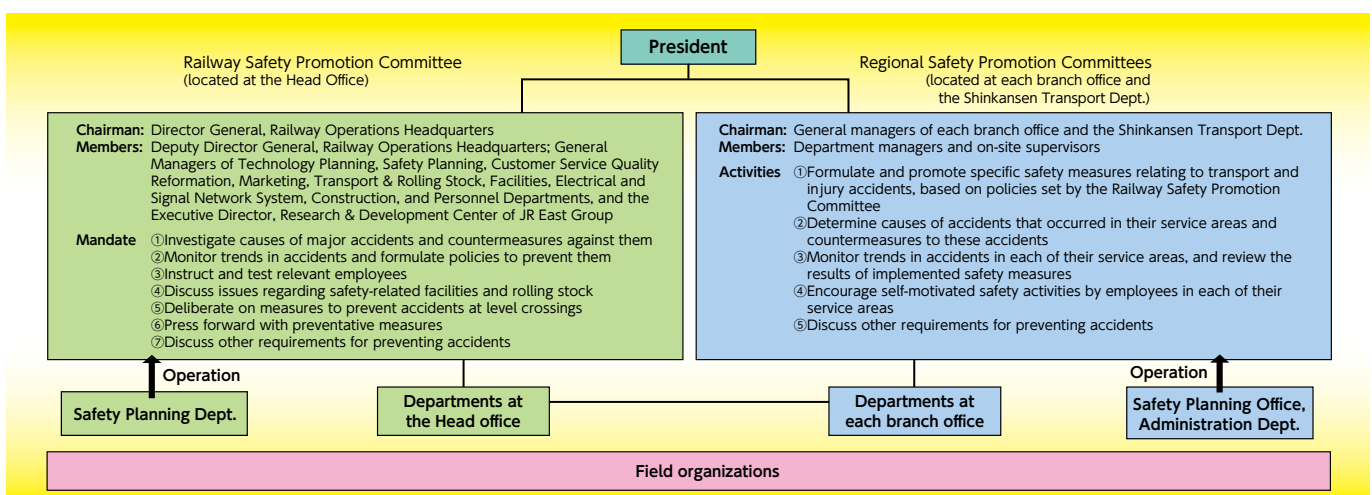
President

Railway Safety Promotion Committee
(located at the Head Office)

Chairman: Director General, Railway Operations Headquarters
Members: Deputy Director General, Railway Operations Headquarters; General Managers of Technology Planning, Safety Planning, Customer Service Quality Reformation, Marketing, Transport & Rolling Stock, Facilities, Electrical and Signal Network System, Construction, and Personnel Departments, and the Executive Director, Research & Development Center of JR East Group

Mandate ①Investigate causes of major accidents and countermeasures against them
②Monitor trends in accidents and formulate policies to prevent them
③Instruct and test relevant employees
④Discuss issues regarding safety-related facilities and rolling stock
⑤Deliberate on measures to prevent accidents at level crossings
⑥Press forward with preventative measures
⑦Discuss other requirements for preventing accidents

Regional Safety Promotion Committees
(located at each branch office and the Shinkansen Transport Dept.)

Chairman: General managers of each branch office and the Shinkansen Transport Dept.
Members: Department managers and on-site supervisors
Activities ①Formulate and promote specific safety measures relating to transport and injury accidents, based on policies set by the Railway Safety Promotion Committee
②Determine causes of accidents that occurred in their service areas and countermeasures to these accidents
③Monitor trends in accidents in each of their service areas, and review the results of implemented safety measures
④Encourage self-motivated safety activities by employees in each of their service areas
⑤Discuss other requirements for preventing accidents

Operation
Safety Planning Dept.

Departments at the Head office

Departments at each branch office

Operation
Safety Planning Office, Administration Dept.

Field organizations